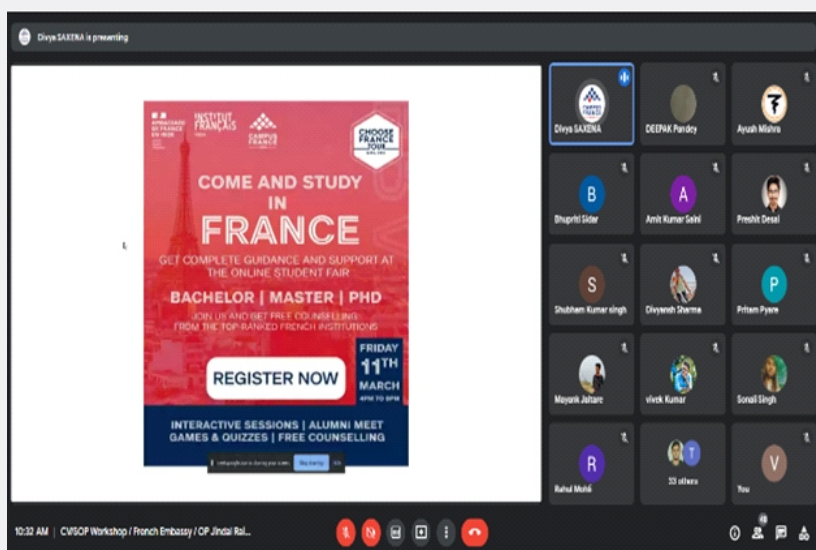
Divya SAXENA is presenting

AMBASSADE DE FRANCE EN INDE

INSTITUT FRANÇAIS

CAMPUS FRANCE

CHOOSE FRANCE TOUR

COME AND STUDY IN FRANCE

GET COMPLETE GUIDANCE AND SUPPORT AT THE ONLINE STUDENT FAIR

BACHELOR | MASTER | PHD

JOIN US AND GET FREE COUNSELLING FROM THE TOP-RANKED FRENCH INSTITUTIONS

REGISTER NOW

FRIDAY 11TH MARCH 4PM TO 8PM

INTERACTIVE SESSIONS | ALUMNI MEET GAMES & QUIZZES | FREE COUNSELLING

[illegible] Stop sharing Hide

Divya SAXENA

DEEPAK Pandey

Ayush Mishra

B

Bhupriti Sider

A

Amit Kumar Saini

Preshit Desai

S

Shubham Kumar singh

Divyansh Sharma

P

Pritam Pyare

Mayank Jaitare

vivek Kumar

Sonali Singh

R

Rahul Mohli

T

53 others

V

You

10:32 AM | CV/SOP Workshop / French Embassy / OP Jindal Ral...

48